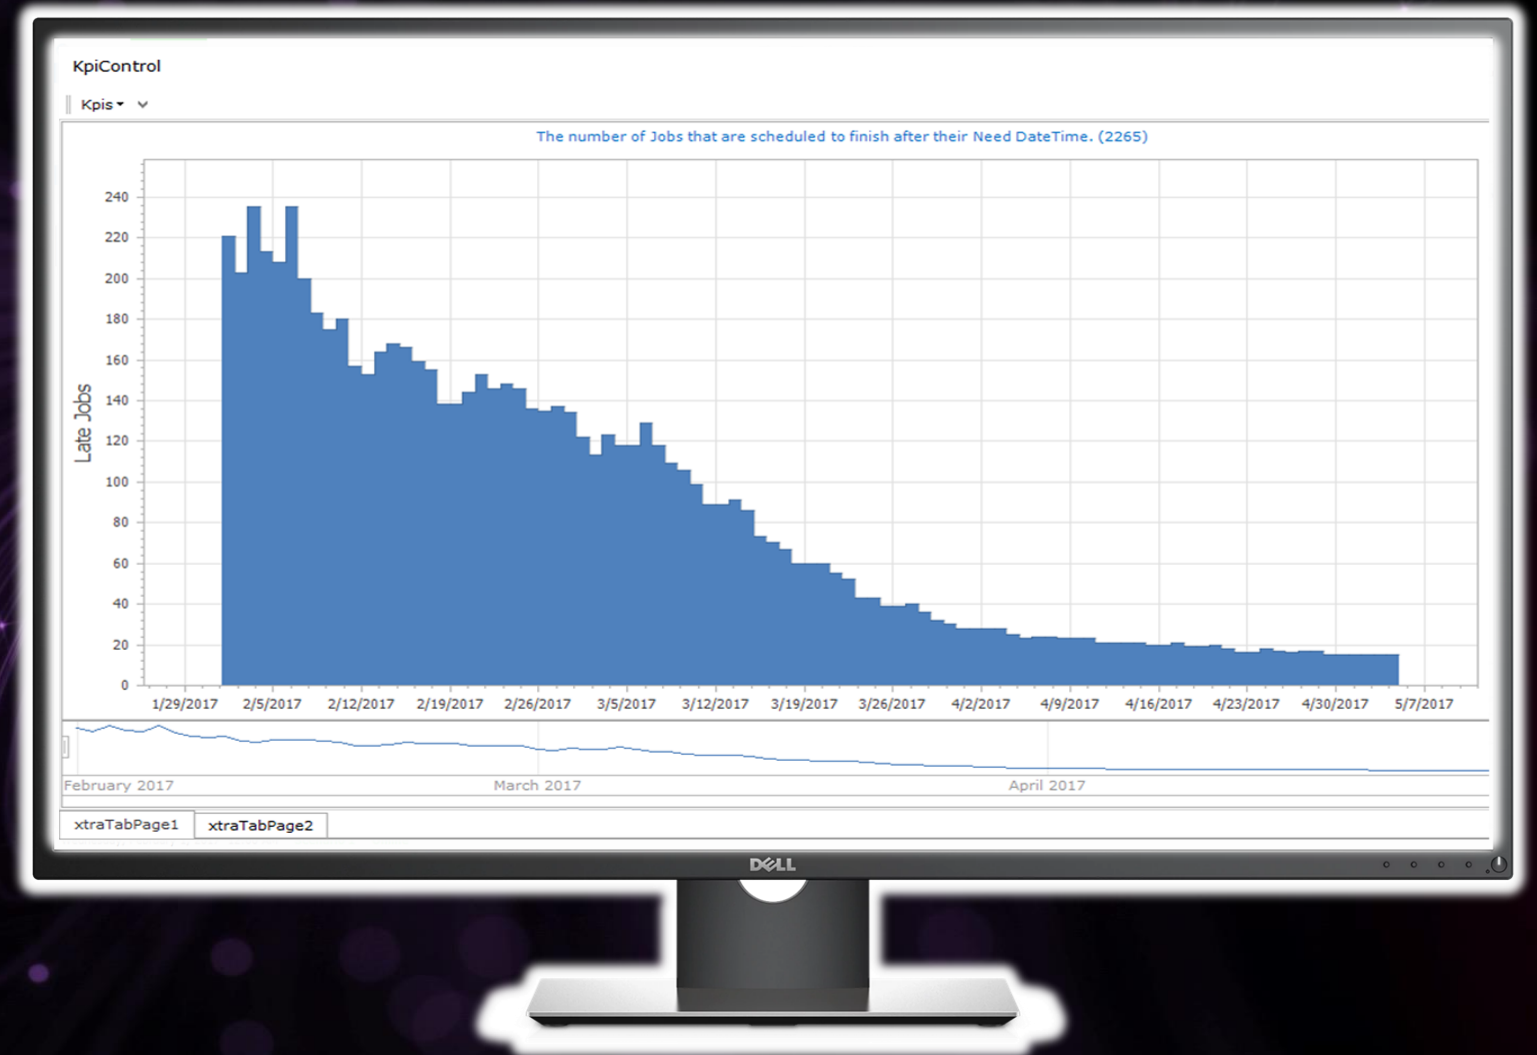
KpiControl

Kpis

The number of Jobs that are scheduled to finish after their Need DateTime. (2265)

Late Jobs

240
220
200
180
160
140
120
100
80
60
40
20
0

1/29/2017 2/5/2017 2/12/2017 2/19/2017 2/26/2017 3/5/2017 3/12/2017 3/19/2017 3/26/2017 4/2/2017 4/9/2017 4/16/2017 4/23/2017 4/30/2017 5/7/2017

February 2017 March 2017 April 2017

xtraTabPage1 xtraTabPage2

DELL